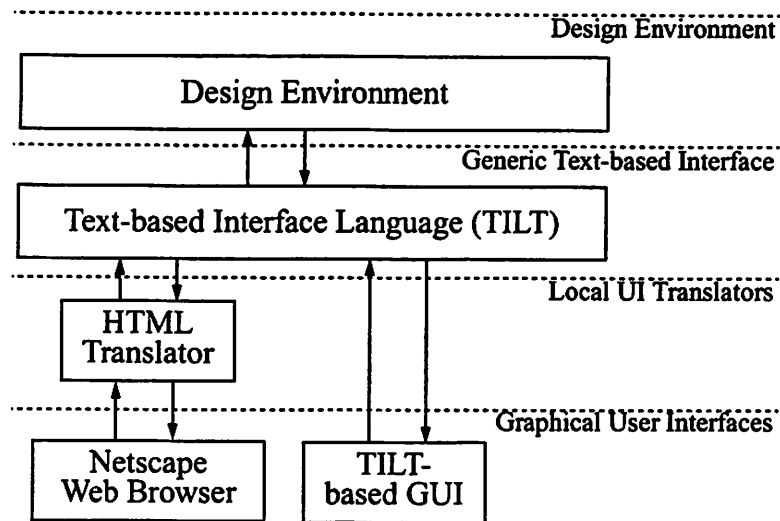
Design Environment

Design Environment

Generic Text-based Interface

Text-based Interface Language (TILT)

Local UI Translators

HTML Translator

Graphical User Interfaces

Netscape Web Browser

TILT-based GUI